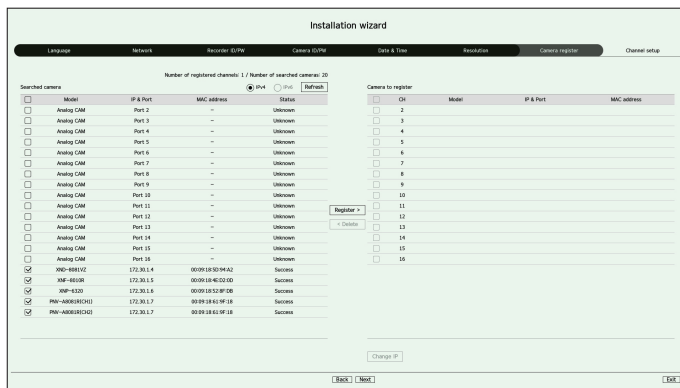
Installation wizard

Language | Network | Recorder ID/PW | Camera ID/PW | Date & Time | Resolution | Camera register | Channel setup

Number of registered channels: 1 / Number of searched cameras: 20

IPv4 IPv6 Refresh

Searched camera

| | Model | IP & Port | MAC address | Status |
|---|---|---|---|---|
| | Analog CAM | Port 2 | -- | Unknown |
| | Analog CAM | Port 3 | -- | Unknown |
| | Analog CAM | Port 4 | -- | Unknown |
| | Analog CAM | Port 5 | -- | Unknown |
| | Analog CAM | Port 6 | -- | Unknown |
| | Analog CAM | Port 7 | -- | Unknown |
| | Analog CAM | Port 8 | -- | Unknown |
| | Analog CAM | Port 9 | -- | Unknown |
| | Analog CAM | Port 10 | -- | Unknown |
| | Analog CAM | Port 11 | -- | Unknown |
| | Analog CAM | Port 12 | -- | Unknown |
| | Analog CAM | Port 13 | -- | Unknown |
| | Analog CAM | Port 14 | -- | Unknown |
| | Analog CAM | Port 15 | -- | Unknown |
| | Analog CAM | Port 16 | -- | Unknown |
| ☑ | XND-8081VZ | 172.30.1.4 | 00:09:18:5D:94:A2 | Success |
| ☑ | XNF-8010R | 172.30.1.5 | 00:09:18:4E:D2:0D | Success |
| ☑ | XNP-6320 | 172.30.1.6 | 00:09:18:52:8F:DB | Success |
| ☑ | PNM-A8081R(CH1) | 172.30.1.7 | 00:09:18:61:9F:18 | Success |
| ☑ | PNM-A8081R(CH2) | 172.30.1.7 | 00:09:18:61:9F:18 | Success |

Register >
< Delete

Camera to register

| | CH | Model | IP & Port | MAC address |
|---|---|---|---|---|
| | 2 | | | |
| | 3 | | | |
| | 4 | | | |
| | 5 | | | |
| | 6 | | | |
| | 7 | | | |
| | 8 | | | |
| | 9 | | | |
| | 10 | | | |
| | 11 | | | |
| | 12 | | | |
| | 13 | | | |
| | 14 | | | |
| | 15 | | | |
| | 16 | | | |

Change IP

Back Next

Exit